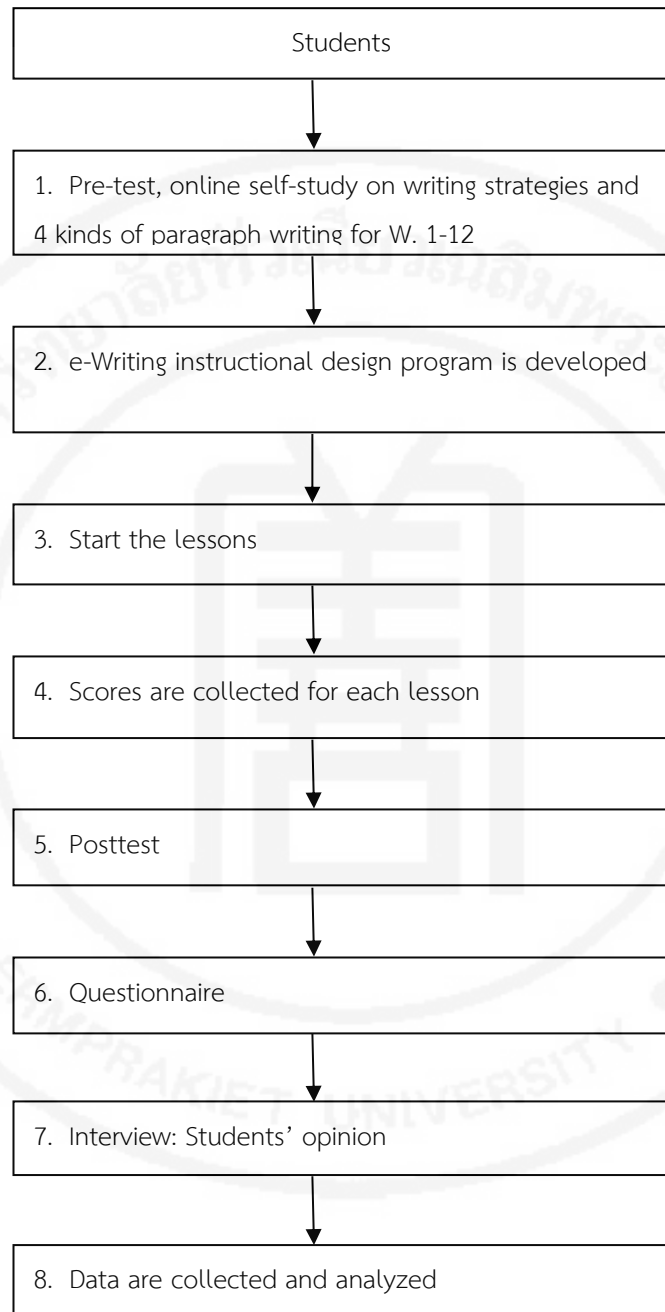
Students

1. Pre-test, online self-study on writing strategies and 4 kinds of paragraph writing for W. 1-12

2. e-Writing instructional design program is developed

3. Start the lessons

4. Scores are collected for each lesson

5. Posttest

6. Questionnaire

7. Interview: Students' opinion

8. Data are collected and analyzed